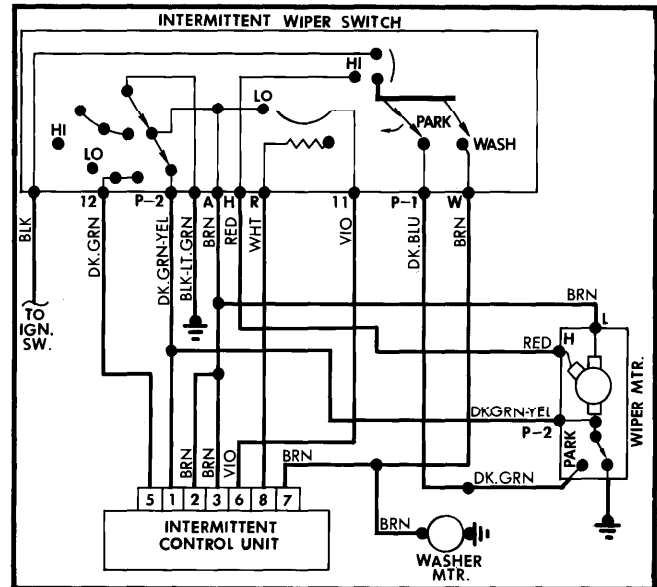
INTERMITTENT WIPER SWITCH

HI
LO
HI
LO
PARK
WASH

12 P-2 A H R 11 P-1 W

BLK
DK.GRN
DK.GRN-YEL
BLK-LT.GRN
BRN
RED
WHT
VIO
DK.BLU
BRN

TO IGN. SW.

BRN
L
RED
H
DKGRN-YEL
P-2
PARK
WIPER MTR.
DK.GRN
BRN
BRN
BRN
VIO
BRN

5 1 2 3 6 8 7

INTERMITTENT CONTROL UNIT

WASHER MTR.